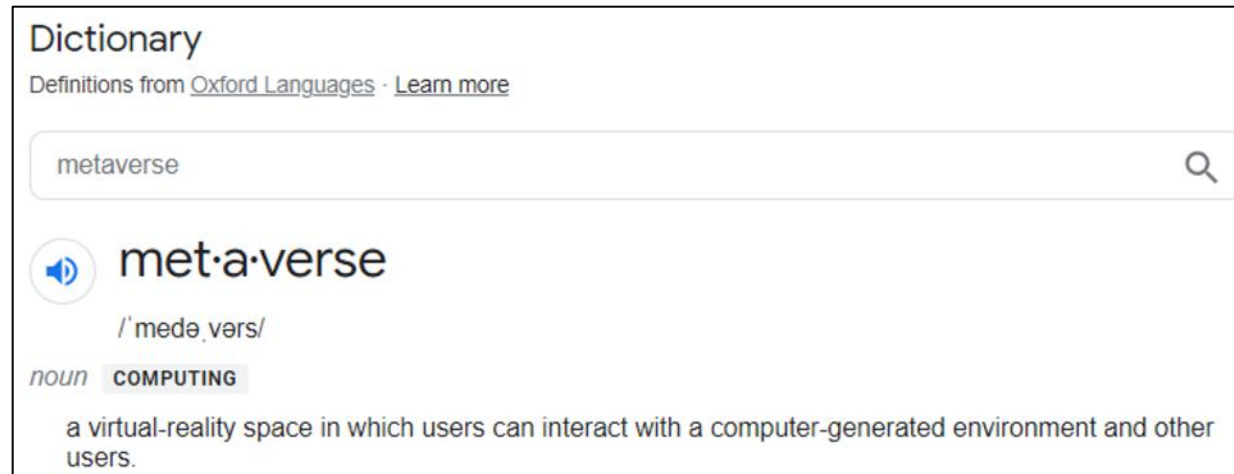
Dictionary

Definitions from Oxford Languages · Learn more

metaverse

met·a·verse

/ˈmedəˌvərs/

noun COMPUTING

a virtual-reality space in which users can interact with a computer-generated environment and other users.